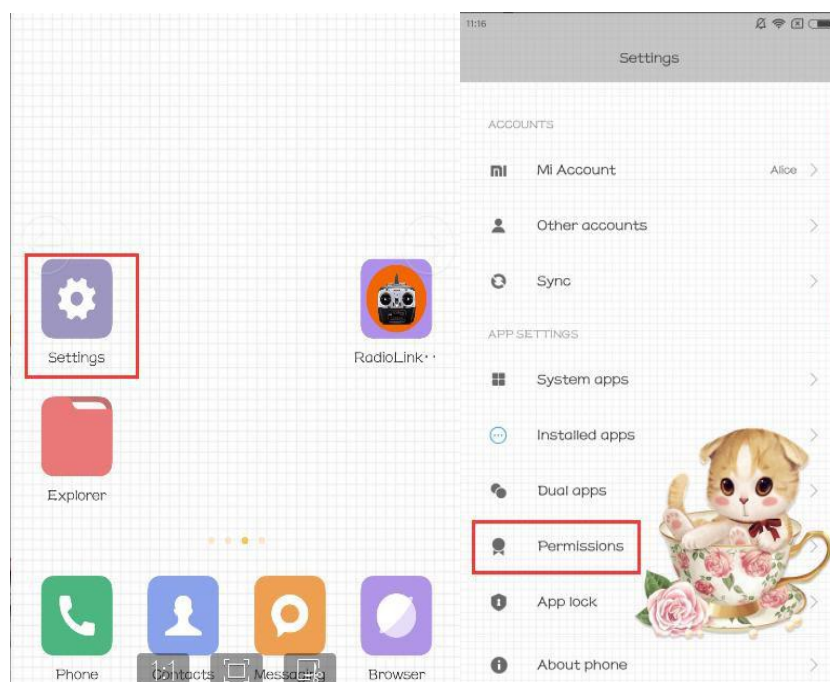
Settings

RadioLink··

Explorer

Phone

Contacts

Messaging

Browser

11:16

Settings

ACCOUNTS

Mi Account

Alice

Other accounts

Sync

APP SETTINGS

System apps

Installed apps

Dual apps

Permissions

App lock

About phone